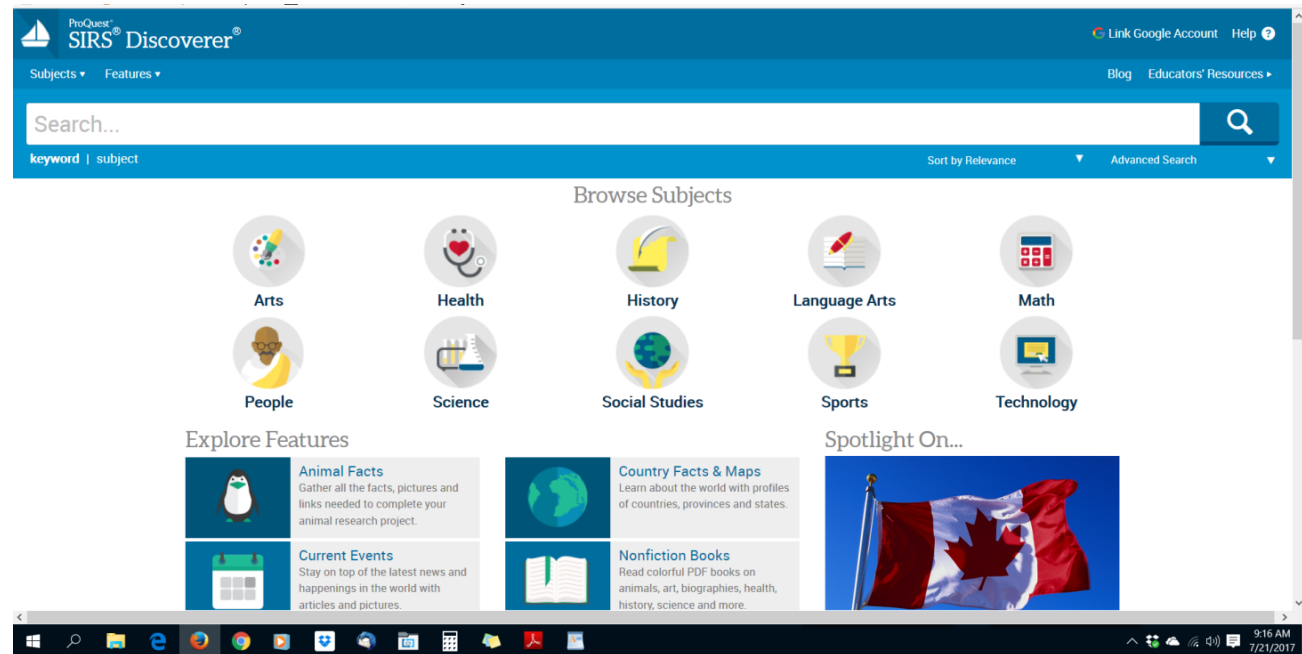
ProQuest SIRS® Discoverer®

Link Google Account Help ?

Subjects ▾ Features ▾

Blog Educators' Resources ▸

Search...

keyword | subject

Sort by Relevance ▼ Advanced Search ▼

Browse Subjects

Arts
Health
History
Language Arts
Math
People
Science
Social Studies
Sports
Technology

Explore Features

Animal Facts
Gather all the facts, pictures and links needed to complete your animal research project.

Country Facts & Maps
Learn about the world with profiles of countries, provinces and states.

Current Events
Stay on top of the latest news and happenings in the world with articles and pictures.

Nonfiction Books
Read colorful PDF books on animals, art, biographies, health, history, science and more.

Spotlight On...

9:16 AM
7/21/2017